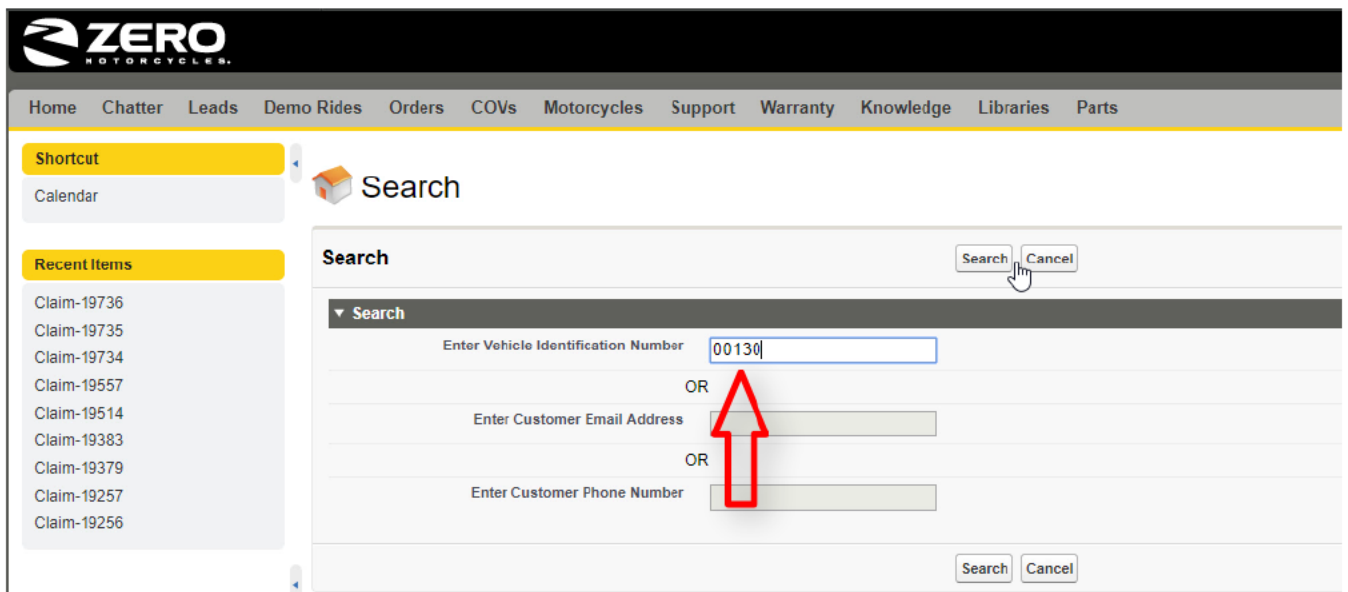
ZERO
MOTORCYCLES.

Home Chatter Leads Demo Rides Orders COVs Motorcycles Support Warranty Knowledge Libraries Parts

Shortcut
Calendar

Recent Items
Claim-19736
Claim-19735
Claim-19734
Claim-19557
Claim-19514
Claim-19383
Claim-19379
Claim-19257
Claim-19256

Search

Search
Search Cancel

▼ Search
Enter Vehicle Identification Number 00130
OR
Enter Customer Email Address
OR
Enter Customer Phone Number

Search Cancel